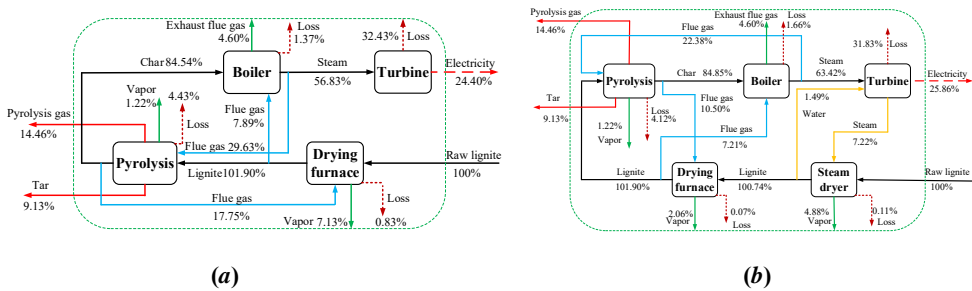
Exhaust flue gas
4.60%
Loss
1.37%
32.43%
Loss
Char 84.54%
Boiler
Steam
56.83%
Turbine
Electricity
24.40%
Vapor
1.22%
4.43%
Loss
Flue gas
7.89%
Pyrolysis gas
14.46%
Flue gas 29.63%
Pyrolysis
Drying furnace
Raw lignite
100%
Lignite101.90%
Tar
9.13%
Loss
Flue gas
17.75%
Vapor 7.13%
0.83%

(a)

Pyrolysis gas
14.46%
Flue gas
22.38%
Exhaust flue gas
4.60%
Loss
1.66%
31.83%
Loss
Pyrolysis
Char 84.85%
Boiler
Steam
63.42%
Turbine
Electricity
25.86%
Tar
9.13%
Loss
4.12%
Flue gas
10.50%
1.49%
Water
1.22%
Vapor
Flue gas
7.21%
Steam
7.22%
Lignite
101.90%
Drying furnace
Lignite
100.74%
Steam dryer
Raw lignite
100%
2.06%
Vapor
0.07%
Loss
4.88%
Vapor
0.11%
Loss

(b)